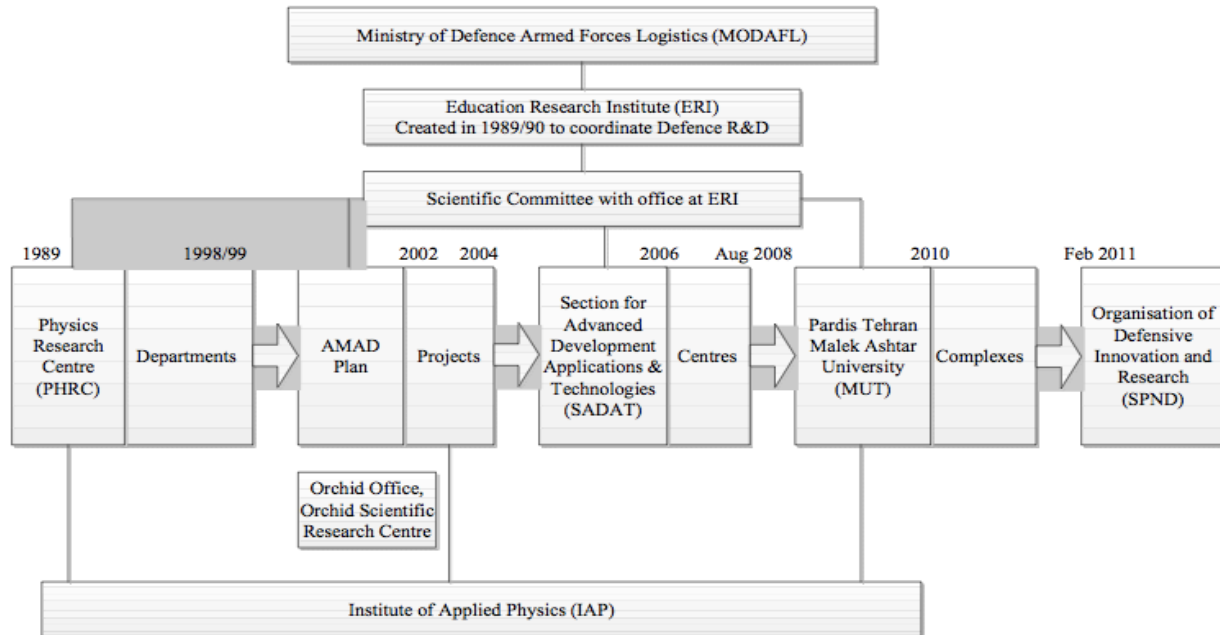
Ministry of Defence Armed Forces Logistics (MODAFL)

Education Research Institute (ERI)
Created in 1989/90 to coordinate Defence R&D

Scientific Committee with office at ERI

1989

1998/99

2002

2004

2006

Aug 2008

2010

Feb 2011

Physics Research Centre (PHRC)

Departments

AMAD Plan

Projects

Section for Advanced Development Applications & Technologies (SADAT)

Centres

Pardis Tehran Malek Ashtar University (MUT)

Complexes

Organisation of Defensive Innovation and Research (SPND)

Orchid Office, Orchid Scientific Research Centre

Institute of Applied Physics (IAP)